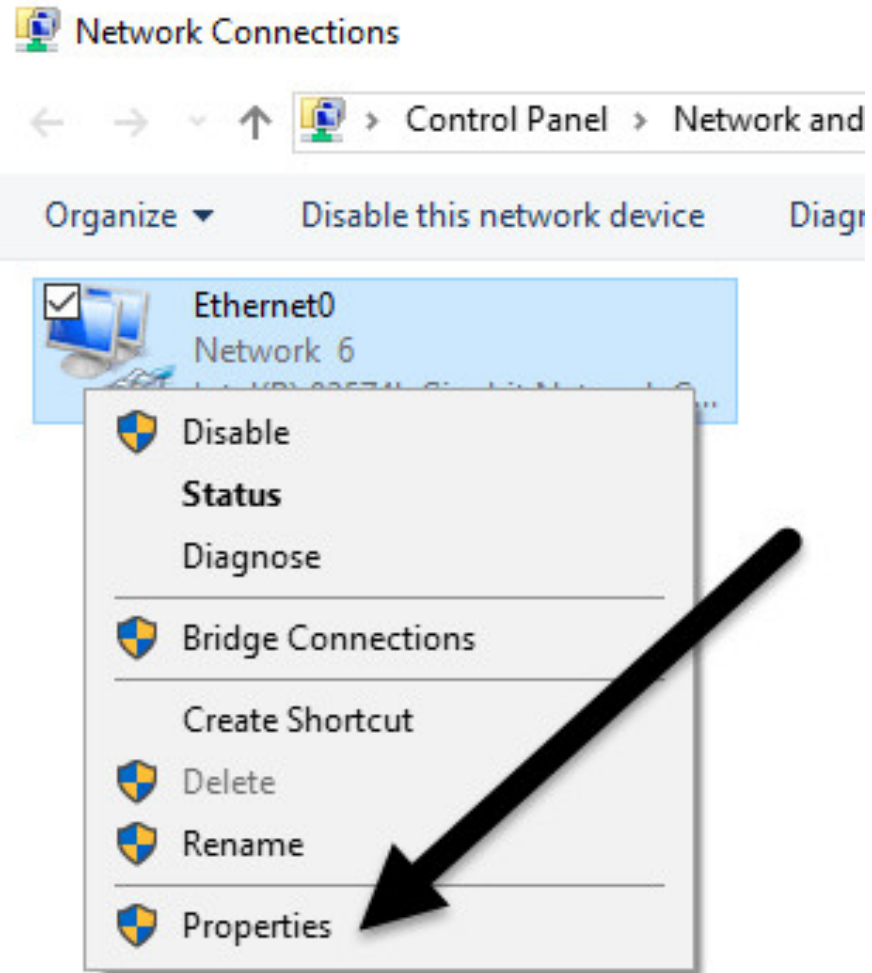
Network Connections

Control Panel > Network and

Organize ▾ Disable this network device Diagr

Ethernet0
Network 6
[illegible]

Disable
Status
Diagnose
Bridge Connections
Create Shortcut
Delete
Rename
Properties